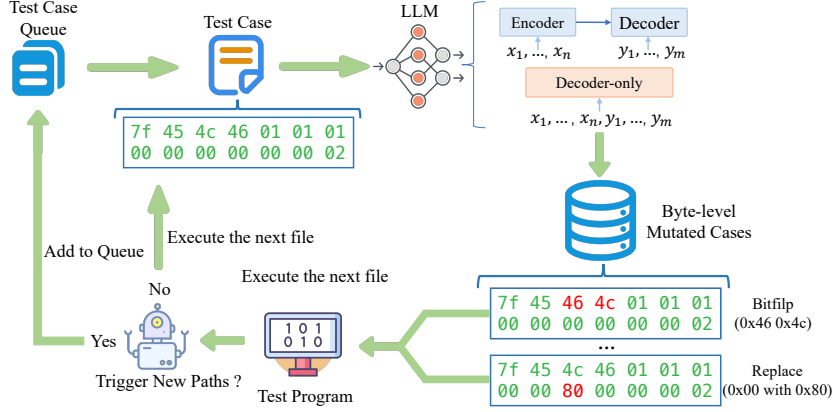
Test Case Queue

Test Case

LLM

Encoder

Decoder

$x_1, ..., x_n$

$y_1, ..., y_m$

Decoder-only

$x_1, ..., x_n, y_1, ..., y_m$

7f 45 4c 46 01 01 01
00 00 00 00 00 00 02

Byte-level Mutated Cases

Add to Queue

Execute the next file

Execute the next file

No

Yes

Trigger New Paths ?

101
010

Test Program

7f 45 46 4c 01 01 01
00 00 00 00 00 00 02

Bitfilp (0x46 0x4c)

...

7f 45 4c 46 01 01 01
00 00 80 00 00 00 02

Replace (0x00 with 0x80)